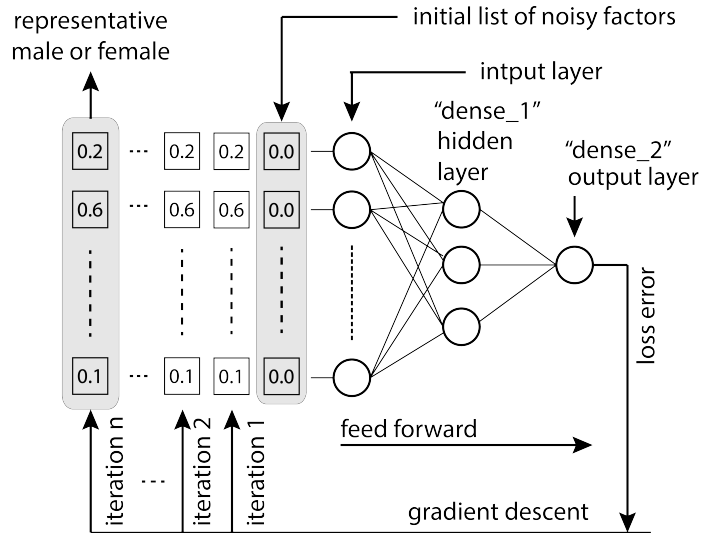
representative male or female

initial list of noisy factors

intput layer

“dense_1” hidden layer

“dense_2” output layer

0.2 ... 0.2 0.2 0.0

0.6 ... 0.6 0.6 0.0

0.1 ... 0.1 0.1 0.0

loss error

feed forward

iteration n ... iteration 2 iteration 1

gradient descent